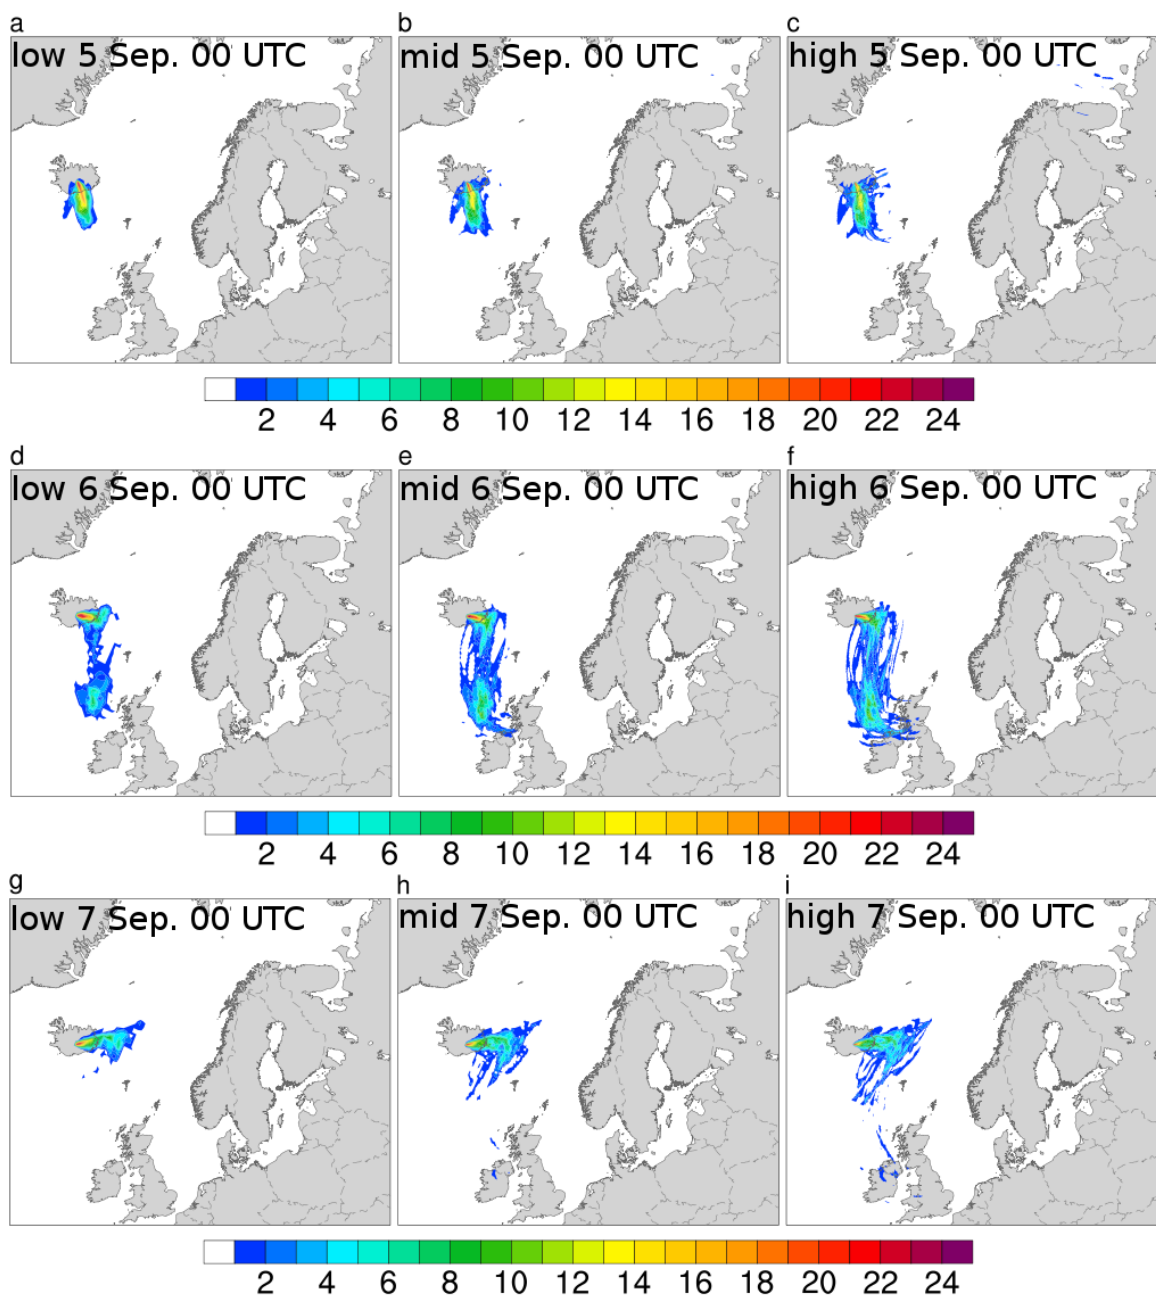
a
low 5 Sep. 00 UTC

b
mid 5 Sep. 00 UTC

c
high 5 Sep. 00 UTC

2 4 6 8 10 12 14 16 18 20 22 24

d
low 6 Sep. 00 UTC

e
mid 6 Sep. 00 UTC

f
high 6 Sep. 00 UTC

2 4 6 8 10 12 14 16 18 20 22 24

g
low 7 Sep. 00 UTC

h
mid 7 Sep. 00 UTC

i
high 7 Sep. 00 UTC

2 4 6 8 10 12 14 16 18 20 22 24